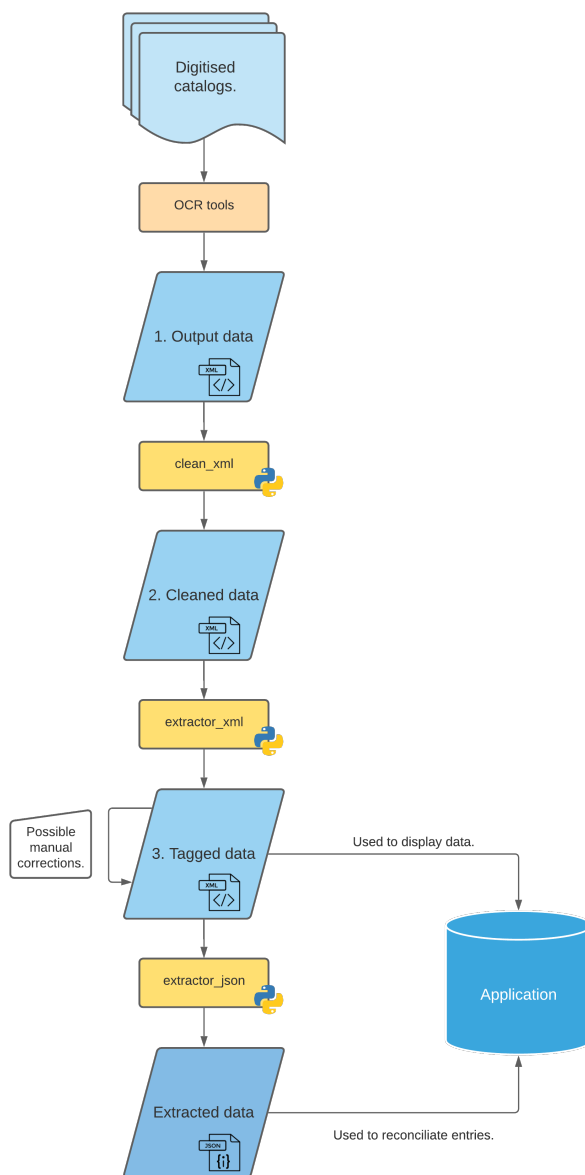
Digitised catalogs.

OCR tools

1. Output data

XML

clean_xml

2. Cleaned data

XML

extractor_xml

Possible manual corrections.

3. Tagged data

XML

Used to display data.

Application

extractor_json

Extracted data

JSON

{;}

Used to reconciliate entries.